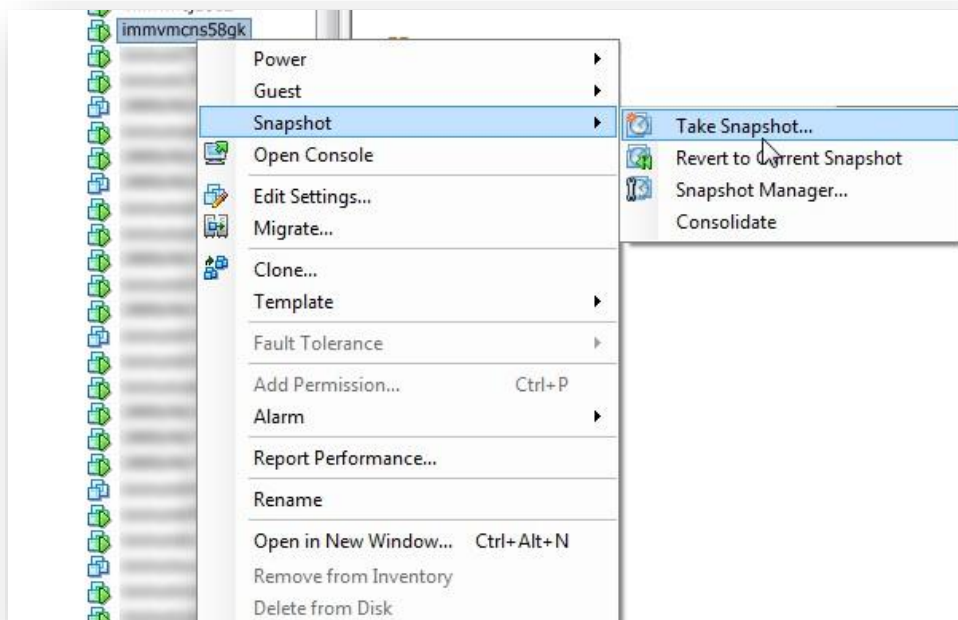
immvmcns58gk

Power
Guest
Snapshot
Open Console
Edit Settings...
Migrate...
Clone...
Template
Fault Tolerance
Add Permission... Ctrl+P
Alarm
Report Performance...
Rename
Open in New Window... Ctrl+Alt+N
Remove from Inventory
Delete from Disk

Take Snapshot...
Revert to Current Snapshot
Snapshot Manager...
Consolidate